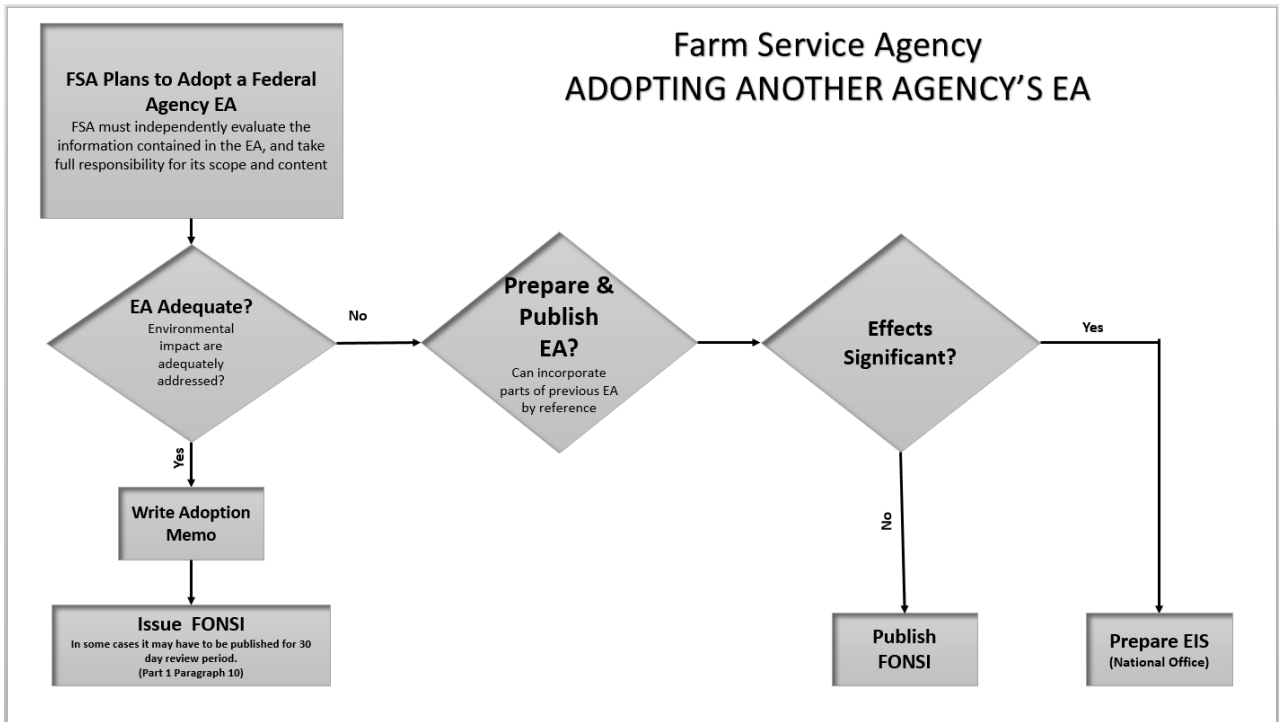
Farm Service Agency
ADOPTING ANOTHER AGENCY'S EA

FSA Plans to Adopt a Federal Agency EA
FSA must independently evaluate the information contained in the EA, and take full responsibility for its scope and content

EA Adequate?
Environmental impact are adequately addressed?

No

Prepare & Publish EA?
Can incorporate parts of previous EA by reference

Effects Significant?

Yes

Yes

Write Adoption Memo

Issue FONSI
In some cases it may have to be published for 30 day review period.
(Part 1 Paragraph 10)

No

Publish FONSI

Prepare EIS
(National Office)